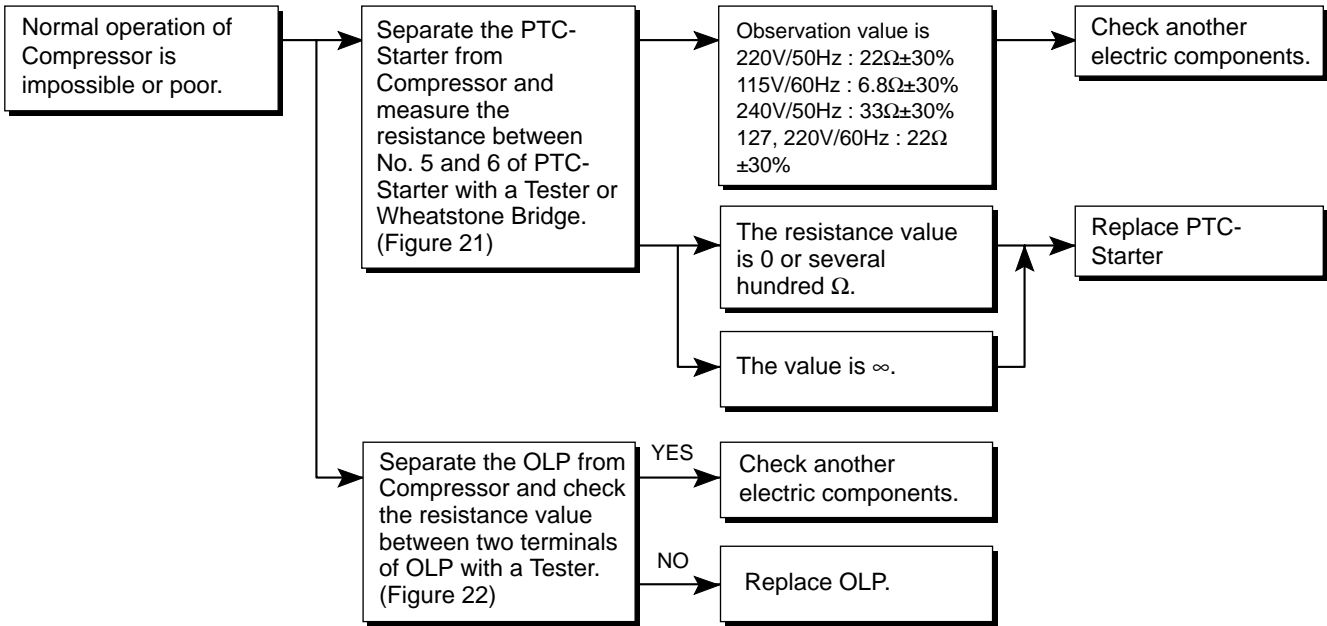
Normal operation of Compressor is impossible or poor.

Separate the PTC-Starter from Compressor and measure the resistance between No. 5 and 6 of PTC-Starter with a Tester or Wheatstone Bridge. (Figure 21)

Observation value is
220V/50Hz : 22Ω±30%
115V/60Hz : 6.8Ω±30%
240V/50Hz : 33Ω±30%
127, 220V/60Hz : 22Ω ±30%

Check another electric components.

The resistance value is 0 or several hundred Ω.

The value is ∞.

Replace PTC-Starter

Separate the OLP from Compressor and check the resistance value between two terminals of OLP with a Tester. (Figure 22)

YES

Check another electric components.

NO

Replace OLP.